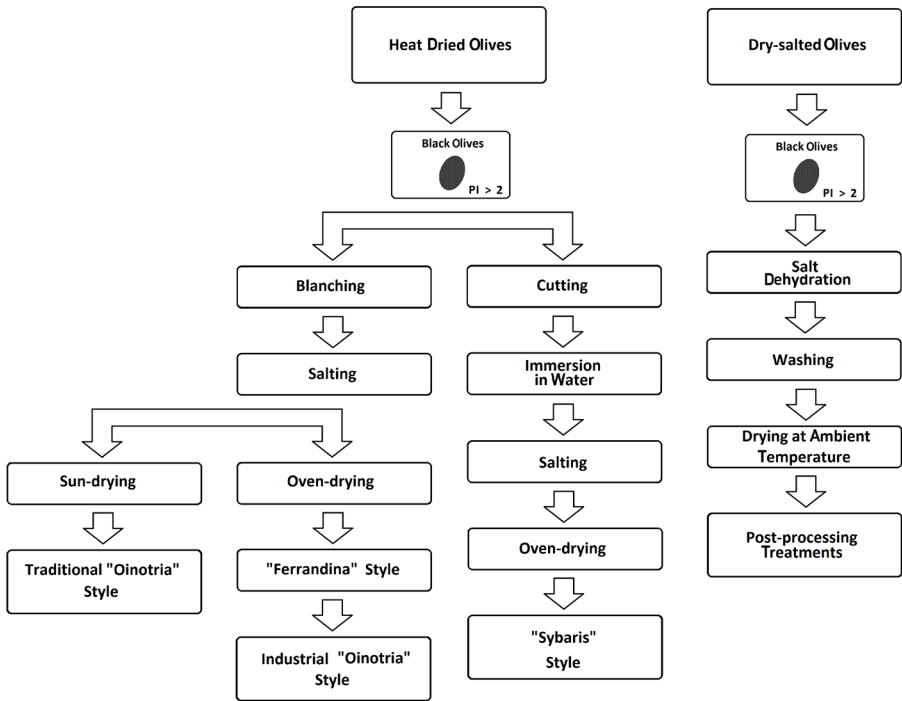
Heat Dried Olives

Black Olives
PI > 2

Blanching

Salting

Sun-drying

Traditional "Oinotria" Style

Oven-drying

"Ferrandina" Style

Industrial "Oinotria" Style

Cutting

Immersion in Water

Salting

Oven-drying

"Sybaris" Style

Dry-salted Olives

Black Olives
PI > 2

Salt Dehydration

Washing

Drying at Ambient Temperature

Post-processing Treatments